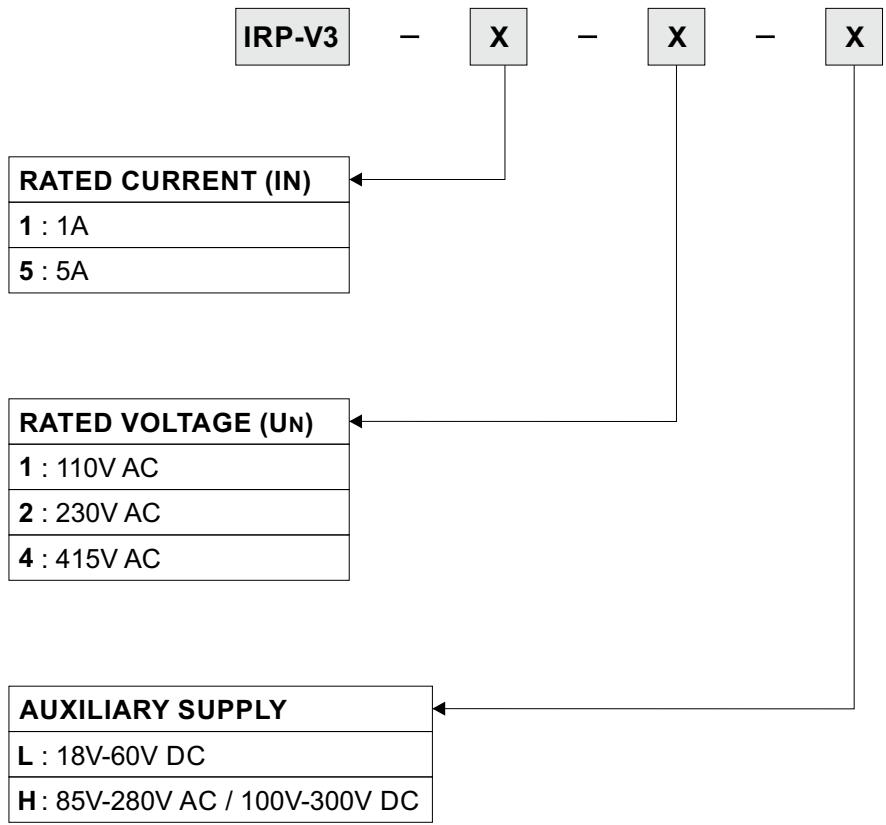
IRP-V3 – X – X – X

| RATED CURRENT (IN) |
|---|
| 1 : 1A |
| 5 : 5A |

| RATED VOLTAGE (UN) |
|---|
| 1 : 110V AC |
| 2 : 230V AC |
| 4 : 415V AC |

| AUXILIARY SUPPLY |
|---|
| L : 18V-60V DC |
| H : 85V-280V AC / 100V-300V DC |